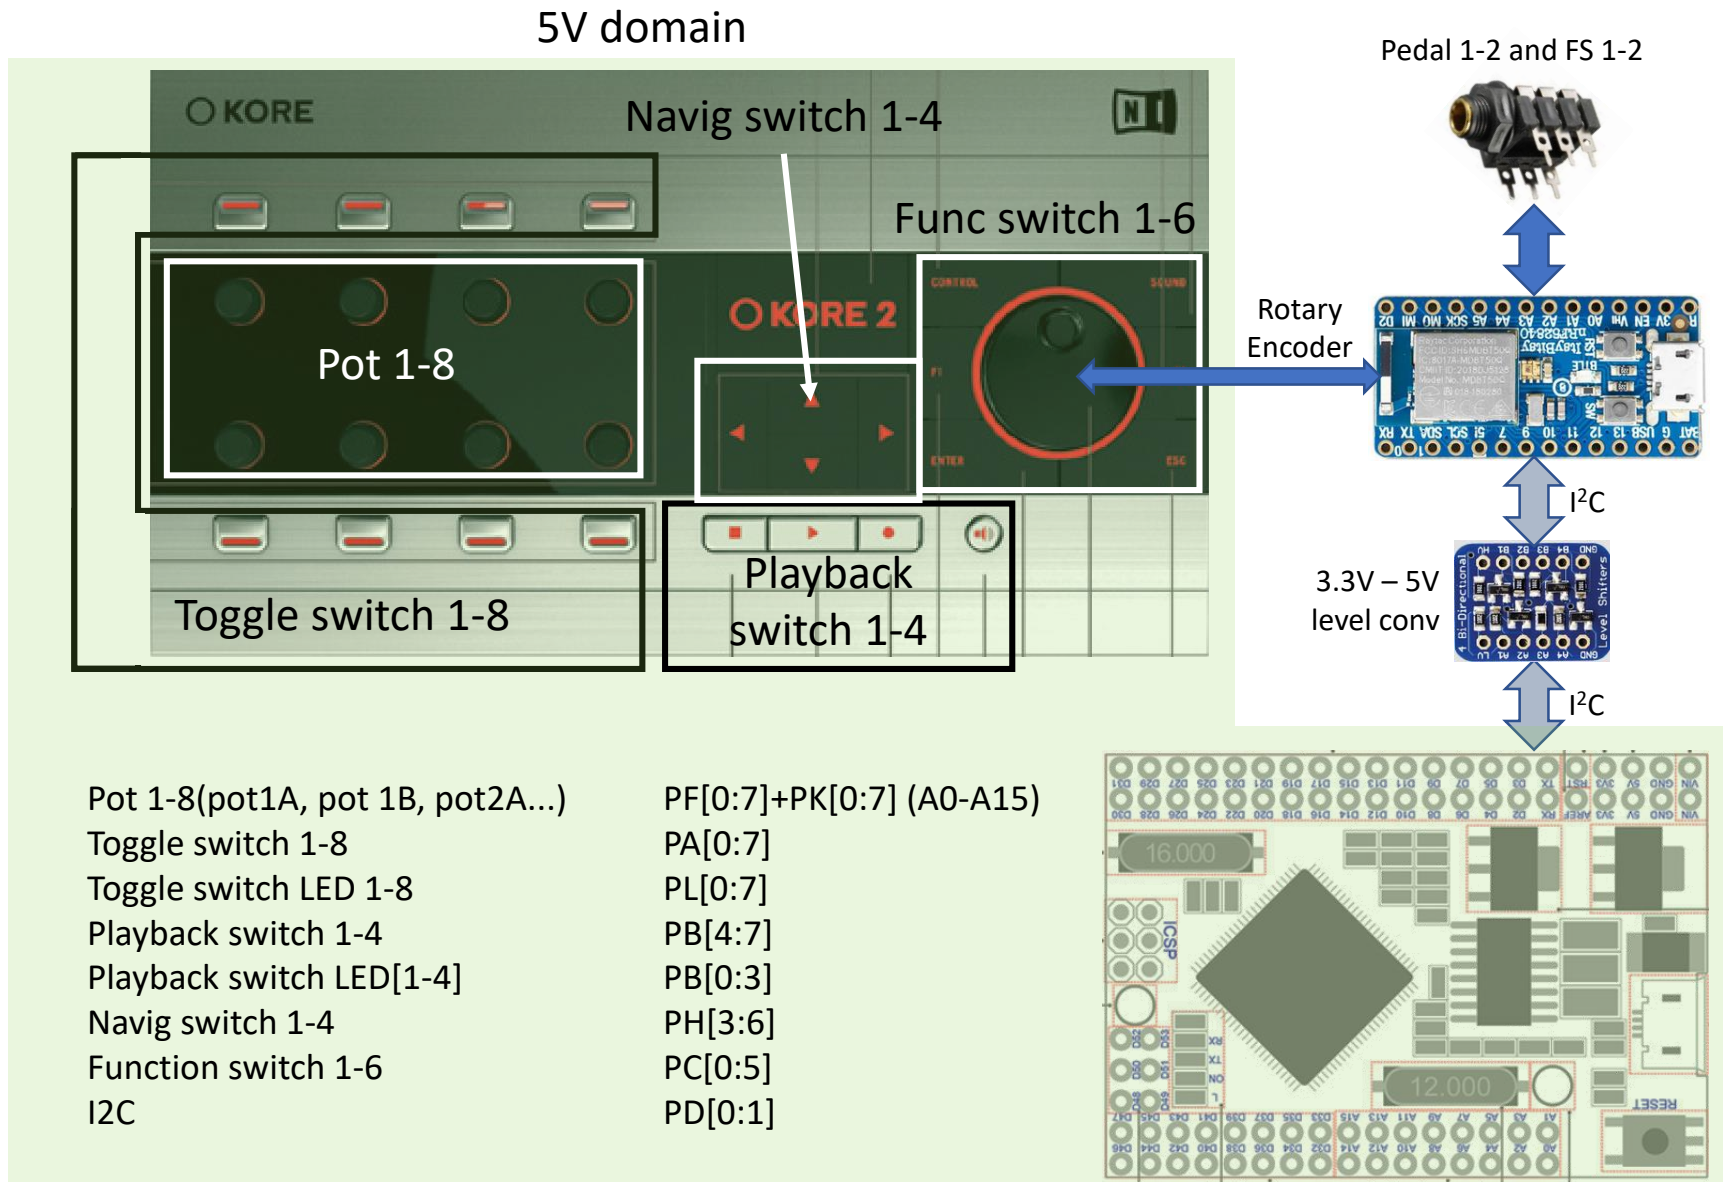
5V domain

KORE

Navig switch 1-4

Func switch 1-6

Pot 1-8

KORE 2

CONTROL

SOUND

ENTER

ESC

Playback switch 1-4

Toggle switch 1-8

Pedal 1-2 and FS 1-2

Rotary Encoder

$I^2C$

3.3V – 5V level conv

$I^2C$

16.000

ICSP

12.000

RESET

| | |
|---|---|
| Pot 1-8(pot1A, pot 1B, pot2A...) | PF[0:7]+PK[0:7] (A0-A15) |
| Toggle switch 1-8 | PA[0:7] |
| Toggle switch LED 1-8 | PL[0:7] |
| Playback switch 1-4 | PB[4:7] |
| Playback switch LED[1-4] | PB[0:3] |
| Navig switch 1-4 | PH[3:6] |
| Function switch 1-6 | PC[0:5] |
| I2C | PD[0:1] |